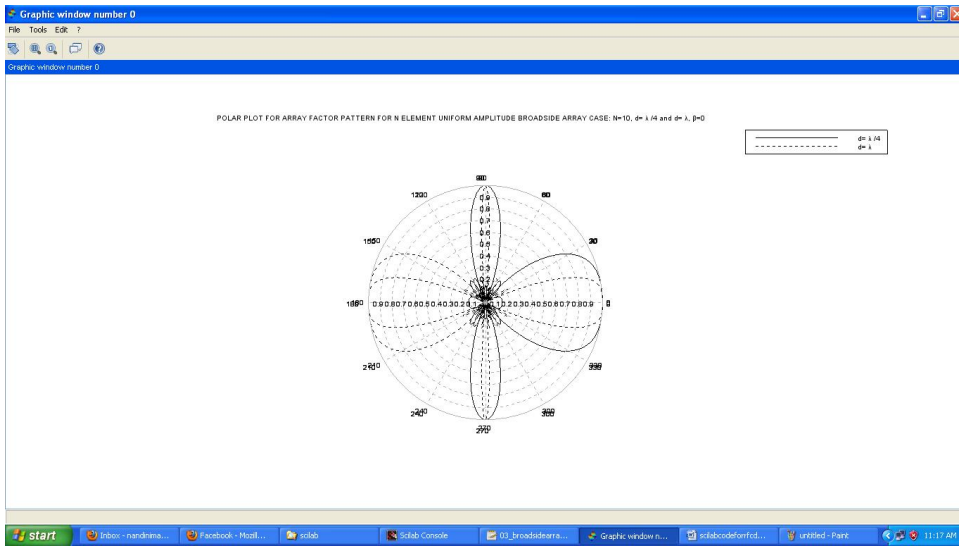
Graphic window number 0
File Tools Edit ?
Graphic window number 0

POLAR PLOT FOR ARRAY FACTOR PATTERN FOR N ELEMENT UNIFORM AMPLITUDE BROADSIDE ARRAY CASE: N=10, d= λ /4 and d= λ, β=0

d= λ /4
d= λ

90
120
60
150
30
180
0
210
330
240
300
270

1
0.9
0.8
0.7
0.6
0.5
0.4
0.3
0.2
0.1

0.9 0.8 0.7 0.6 0.5 0.4 0.3 0.2 0.1 0.1 0.2 0.3 0.4 0.5 0.6 0.7 0.8 0.9

start
Inbox - nandnima...
Facebook - Mozill...
scilab
Scilab Console
03_broadsidearra...
Graphic window n...
scilabcodeforrfcd...
untitled - Paint
11:17 AM